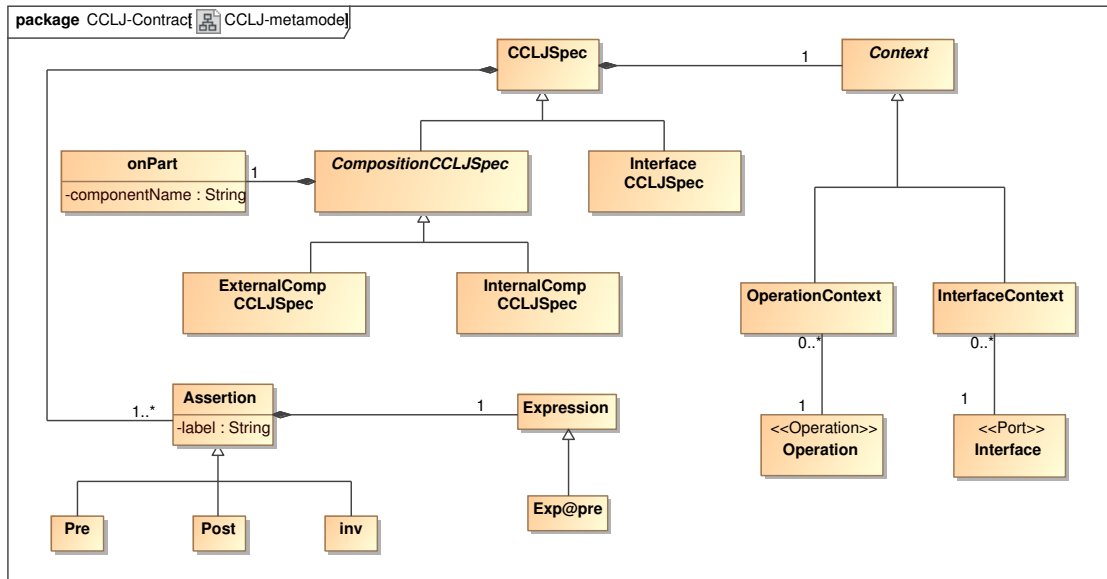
package CCLJ-Contract[ CCLJ-metamodel]

CCLJSpec

1

Context

onPart

-componentName : String

1

CompositionCCLJSpec

Interface CCLJSpec

ExternalComp CCLJSpec

InternalComp CCLJSpec

OperationContext

InterfaceContext

0..*

0..*

1

1

<<Operation>> Operation

<<Port>> Interface

Assertion

-label : String

1..*

1

Expression

Exp@pre

Pre

Post

inv